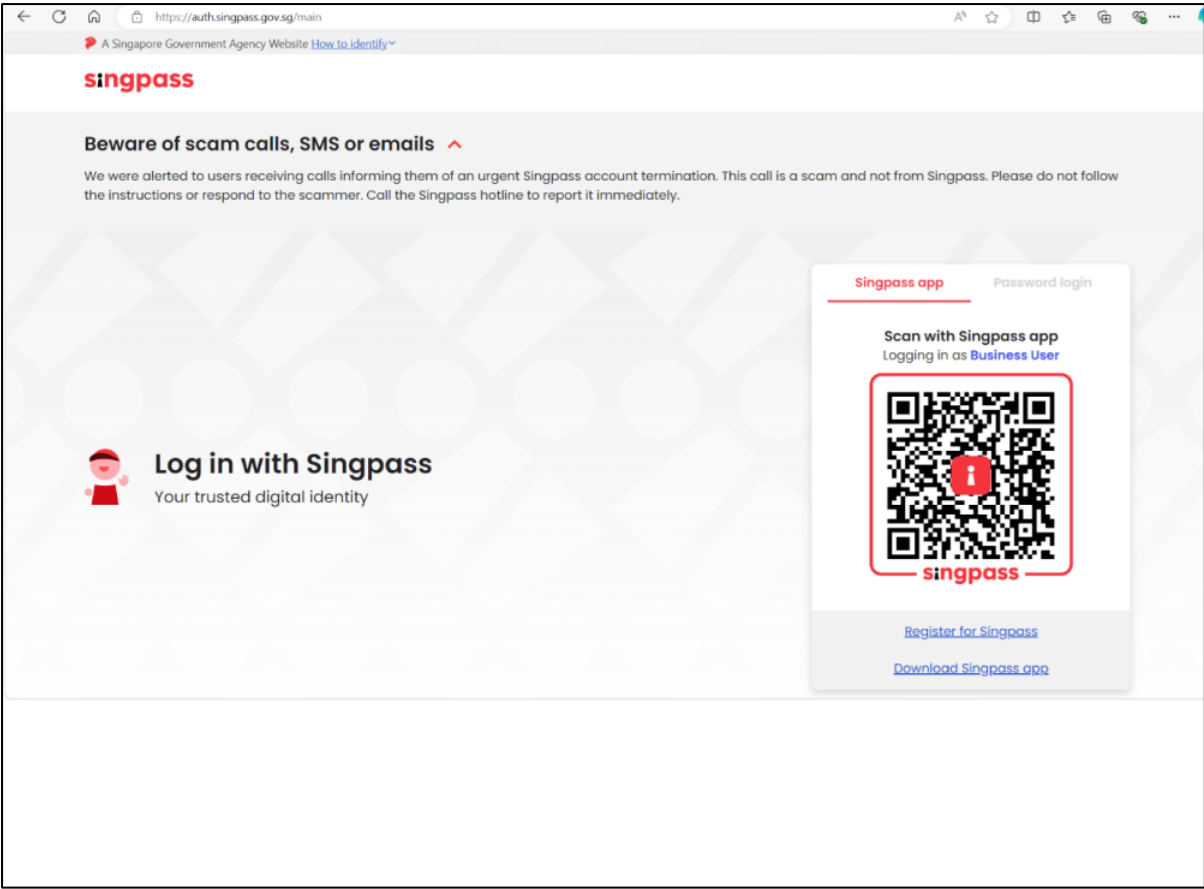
https://auth.singpass.gov.sg/main

A Singapore Government Agency Website How to identify

singpass

Beware of scam calls, SMS or emails

We were alerted to users receiving calls informing them of an urgent Singpass account termination. This call is a scam and not from Singpass. Please do not follow the instructions or respond to the scammer. Call the Singpass hotline to report it immediately.

Log in with Singpass

Your trusted digital identity

Singpass app

Password login

Scan with Singpass app

Logging in as Business User

singpass

Register for Singpass

Download Singpass app